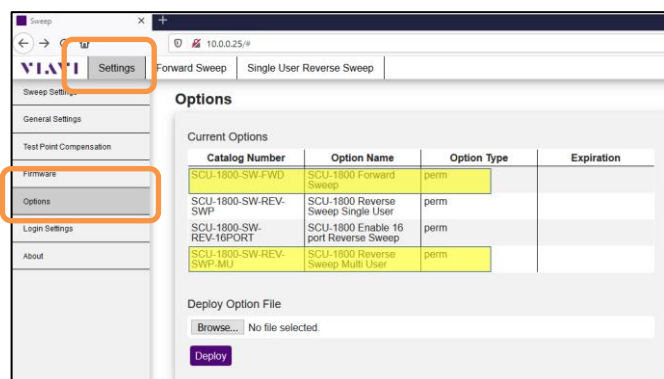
Sweep

10.0.0.25/#

VIAVI Settings Forward Sweep Single User Reverse Sweep

Sweep Settings

General Settings

Test Point Compensation

Firmware

Options

Login Settings

About

Options

Current Options

| Catalog Number | Option Name | Option Type | Expiration |
|---|---|---|---|
| SCU-1800-SW-FWD | SCU-1800 Forward Sweep | perm | |
| SCU-1800-SW-REV-SWP | SCU-1800 Reverse Sweep Single User | perm | |
| SCU-1800-SW-REV-16PORT | SCU-1800 Enable 16 port Reverse Sweep | perm | |
| SCU-1800-SW-REV-SWP-MU | SCU-1800 Reverse Sweep Multi User | perm | |

Deploy Option File

Browse... No file selected.

Deploy